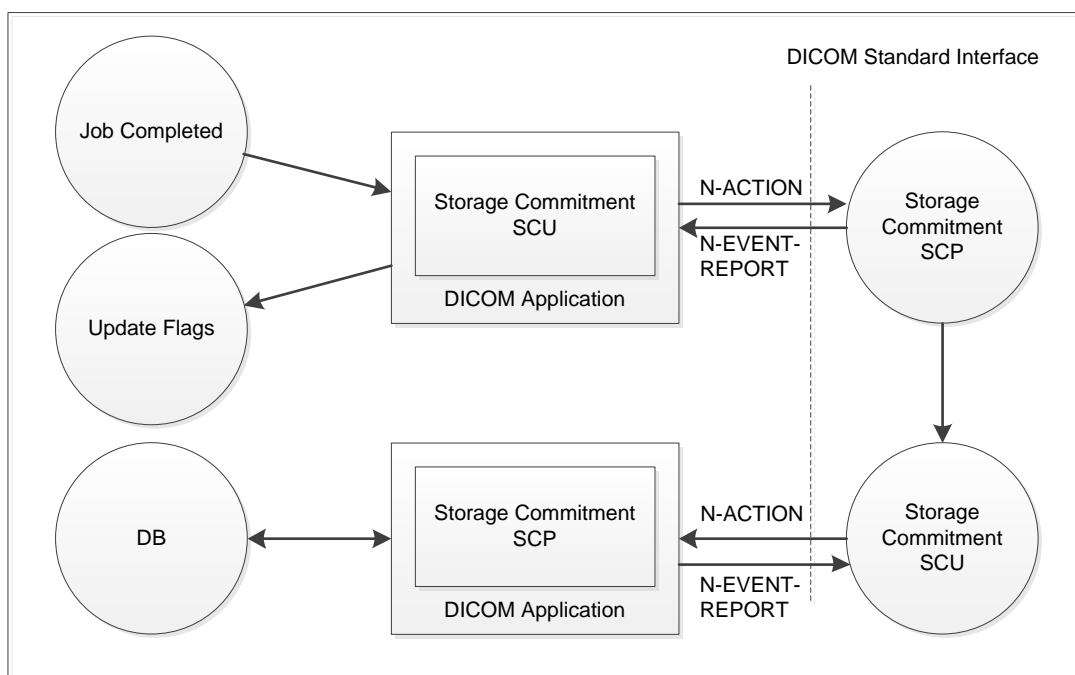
DICOM Standard Interface

Job Completed

Storage Commitment SCU

DICOM Application

N-ACTION

N-EVENT-REPORT

Storage Commitment SCP

Update Flags

DB

Storage Commitment SCP

DICOM Application

N-ACTION

N-EVENT-REPORT

Storage Commitment SCU